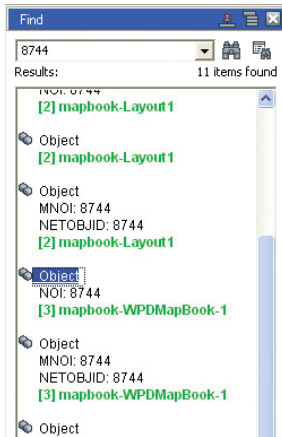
Find

8744

Results:

11 items found

NOI: 8744

[2] mapbook-Layout1

Object

[2] mapbook-Layout1

Object

MNOI: 8744

NETOBJID: 8744

[2] mapbook-Layout1

Object

NOI: 8744

[3] mapbook-WPDMapBook-1

Object

MNOI: 8744

NETOBJID: 8744

[3] mapbook-WPDMapBook-1

Object